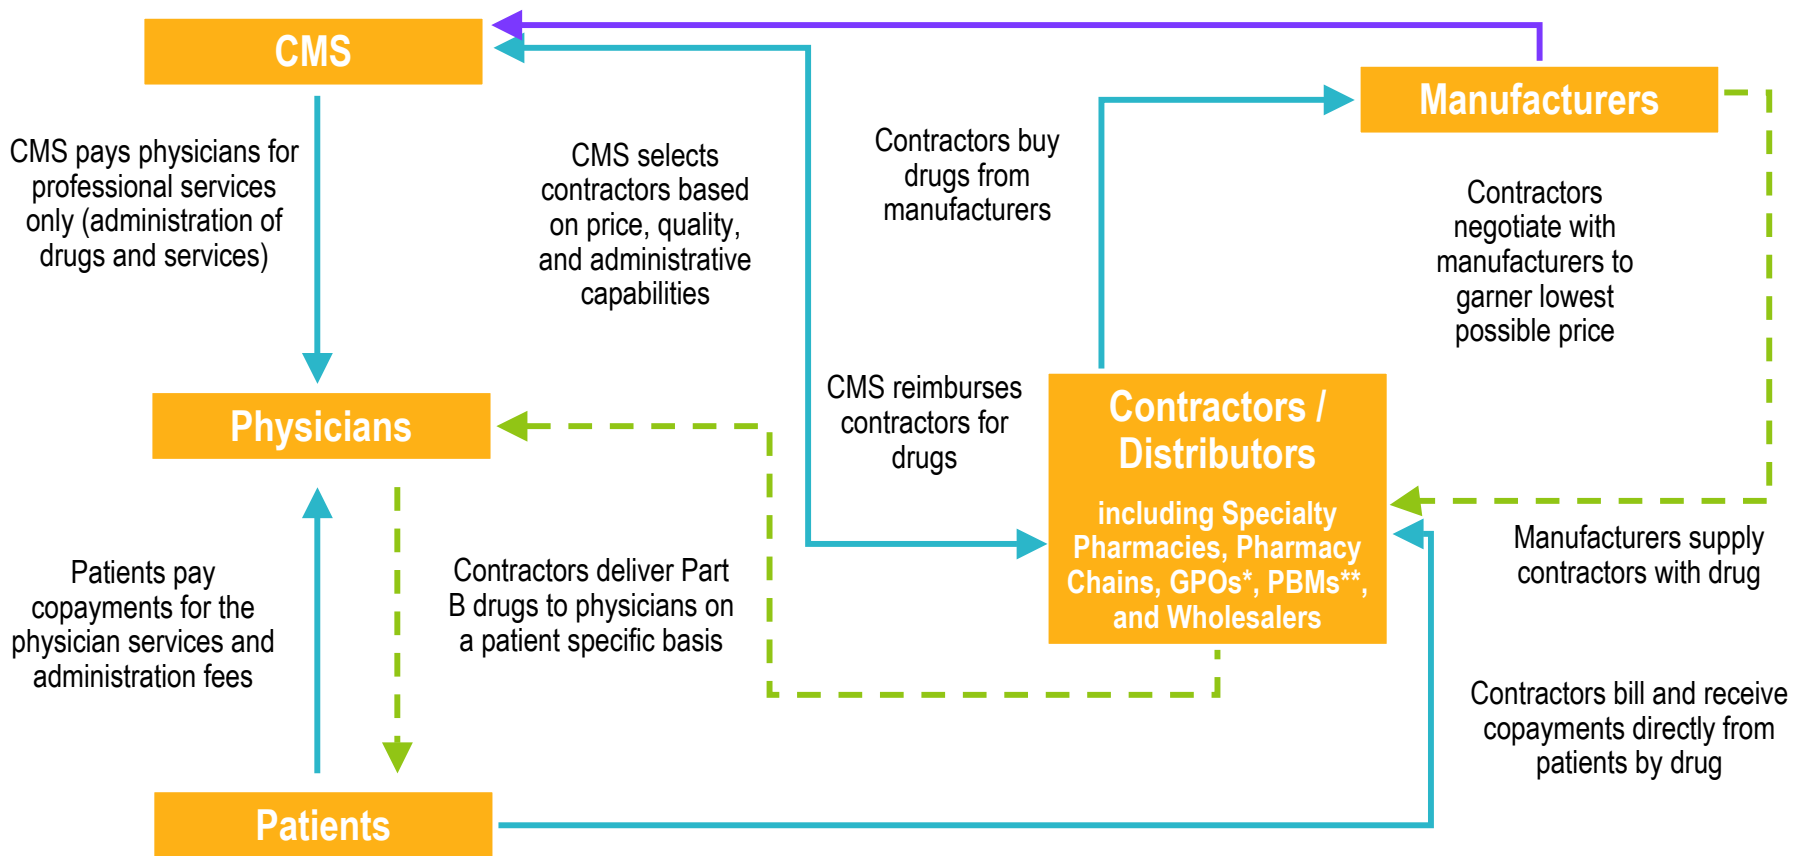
CMS

Manufacturers

CMS pays physicians for professional services only (administration of drugs and services)

CMS selects contractors based on price, quality, and administrative capabilities

Contractors buy drugs from manufacturers

Contractors negotiate with manufacturers to garner lowest possible price

CMS reimburses contractors for drugs

Physicians

Contractors / Distributors

including Specialty Pharmacies, Pharmacy Chains, GPOs*, PBMs**, and Wholesalers

Manufacturers supply contractors with drug

Patients pay copayments for the physician services and administration fees

Contractors deliver Part B drugs to physicians on a patient specific basis

Contractors bill and receive copayments directly from patients by drug

Patients